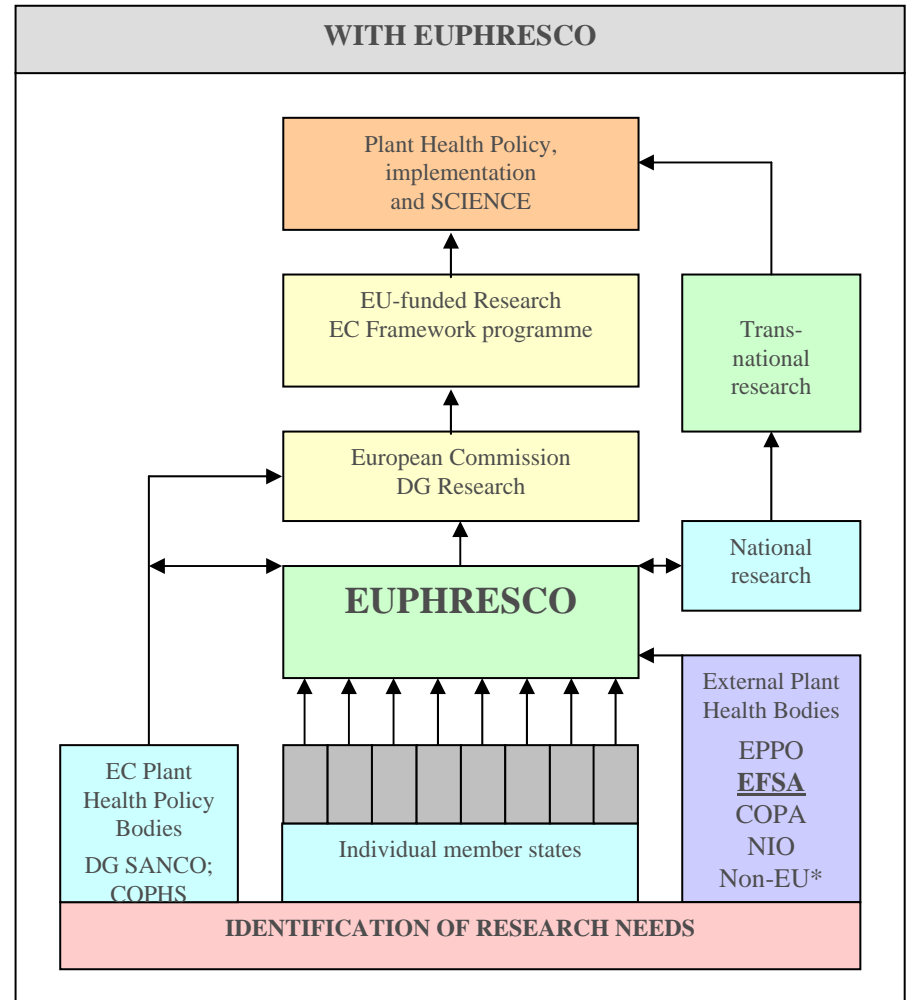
WITH EUPHRESCO

Plant Health Policy, implementation and SCIENCE

EU-funded Research EC Framework programme

Trans-national research

European Commission DG Research

National research

EUPHRESCO

External Plant Health Bodies

EPPO
EFSA
COPA
NIO
Non-EU*

EC Plant Health Policy Bodies

DG SANCO; COPHS

Individual member states

IDENTIFICATION OF RESEARCH NEEDS